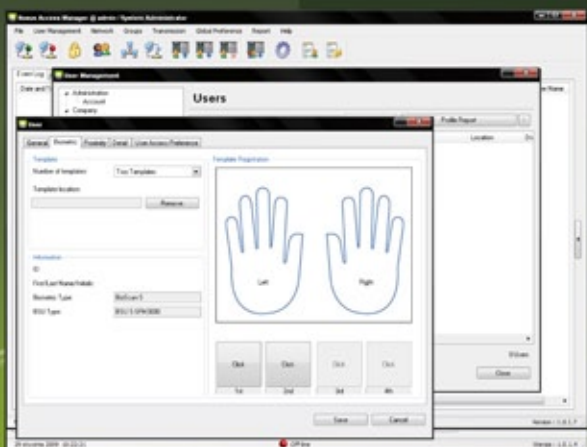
Nexus Access Manager @ admin / System Administrator

File User Management Network Groups Transmission Global Preference Report Help

Event Log

Date and T

User Management

Administration
Account
Company

Users

Profile Report

Location

User Name

User

General Biometric Proximity Detail User Access Preference

Template

Number of templates

Two Templates

Template location

Remove

Template Registration

Left

Right

Information

ID

First/Last Name/Initials

Biometric Type

BioScan 5

BSU Type

BSU 5 SPM3000

Click
1st

Click
2nd

Click
3rd

Click
4th

0 Users

Close

Save

Cancel

Version : 1.0.1.7

Version : 1.0.1.7

Off line